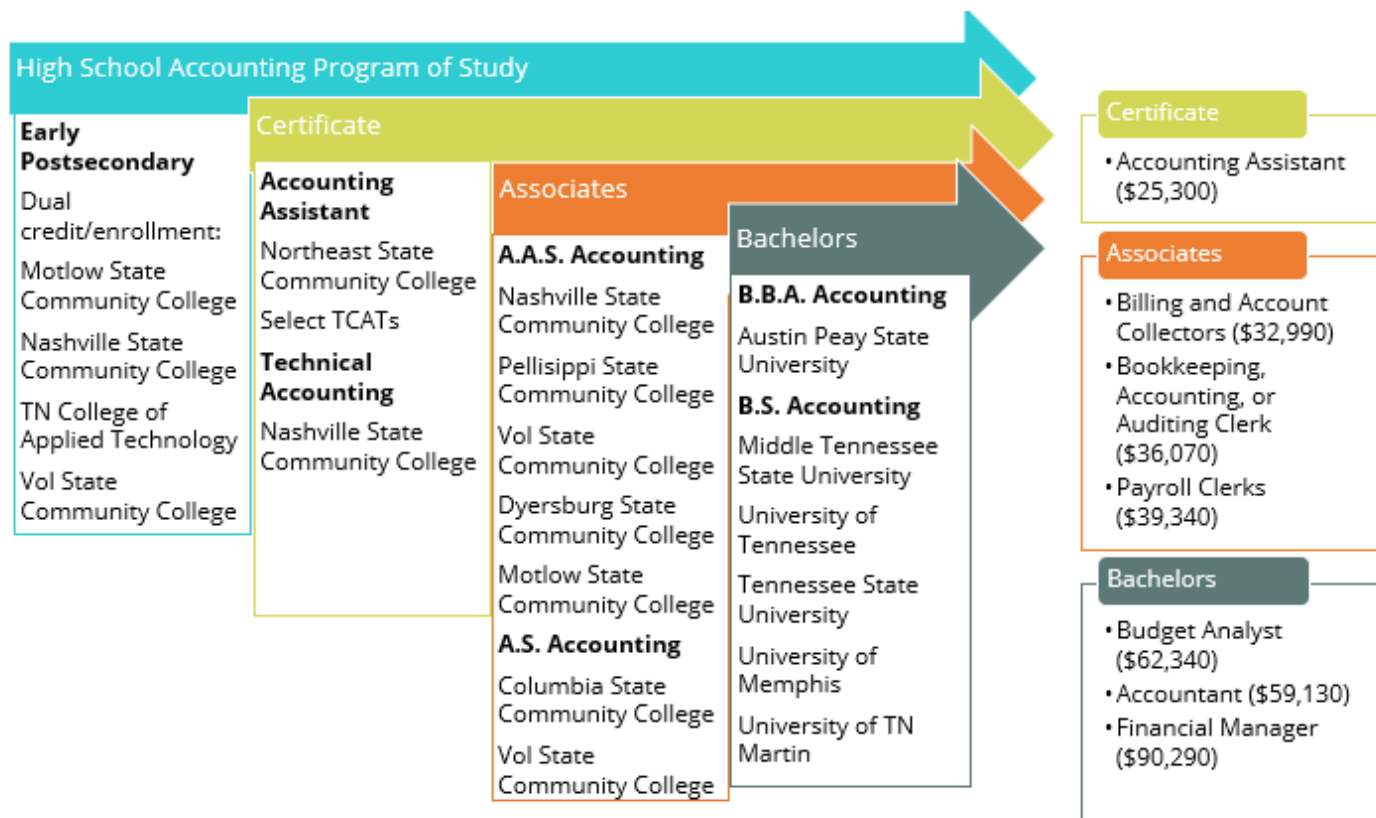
High School Accounting Program of Study

**Early Postsecondary**

Dual credit/enrollment:

Motlow State Community College

Nashville State Community College

TN College of Applied Technology

Vol State Community College

Certificate

**Accounting Assistant**

Northeast State Community College

Select TCATs

**Technical Accounting**

Nashville State Community College

Associates

**A.A.S. Accounting**

Nashville State Community College

Pellisippi State Community College

Vol State Community College

Dyersburg State Community College

Motlow State Community College

**A.S. Accounting**

Columbia State Community College

Vol State Community College

Bachelors

**B.B.A. Accounting**

Austin Peay State University

**B.S. Accounting**

Middle Tennessee State University

University of Tennessee

Tennessee State University

University of Memphis

University of TN Martin

Certificate

• Accounting Assistant ($25,300)

Associates

• Billing and Account Collectors ($32,990)
• Bookkeeping, Accounting, or Auditing Clerk ($36,070)
• Payroll Clerks ($39,340)

Bachelors

• Budget Analyst ($62,340)
• Accountant ($59,130)
• Financial Manager ($90,290)